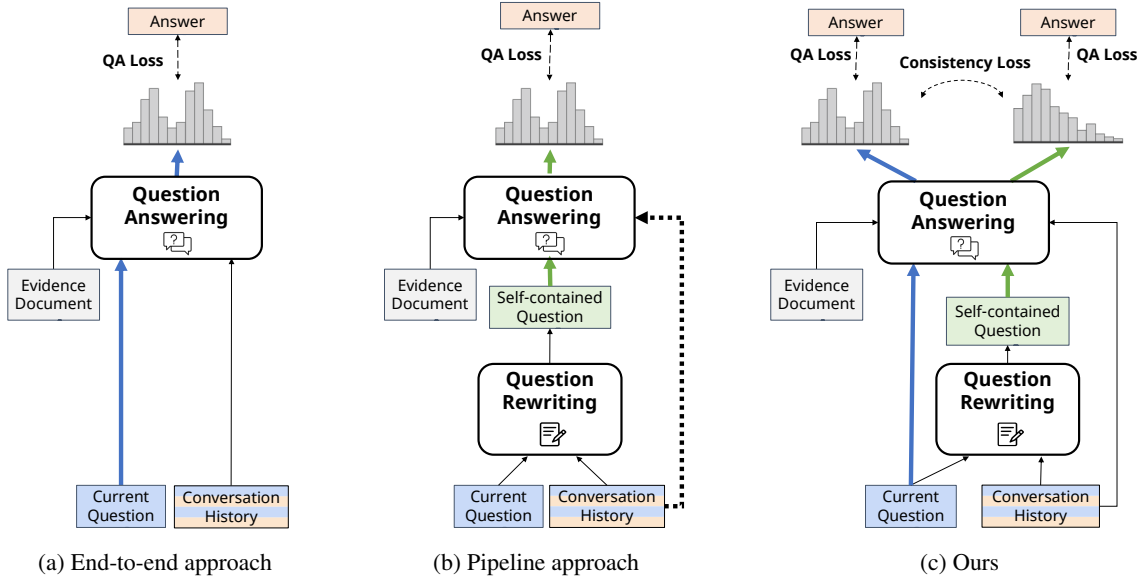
Answer

QA Loss

Question Answering

Evidence Document

Current Question

Conversation History

(a) End-to-end approach

Answer

QA Loss

Question Answering

Evidence Document

Self-contained Question

Question Rewriting

Current Question

Conversation History

(b) Pipeline approach

Answer

QA Loss

Consistency Loss

Answer

QA Loss

Question Answering

Evidence Document

Self-contained Question

Question Rewriting

Current Question

Conversation History

(c) Ours